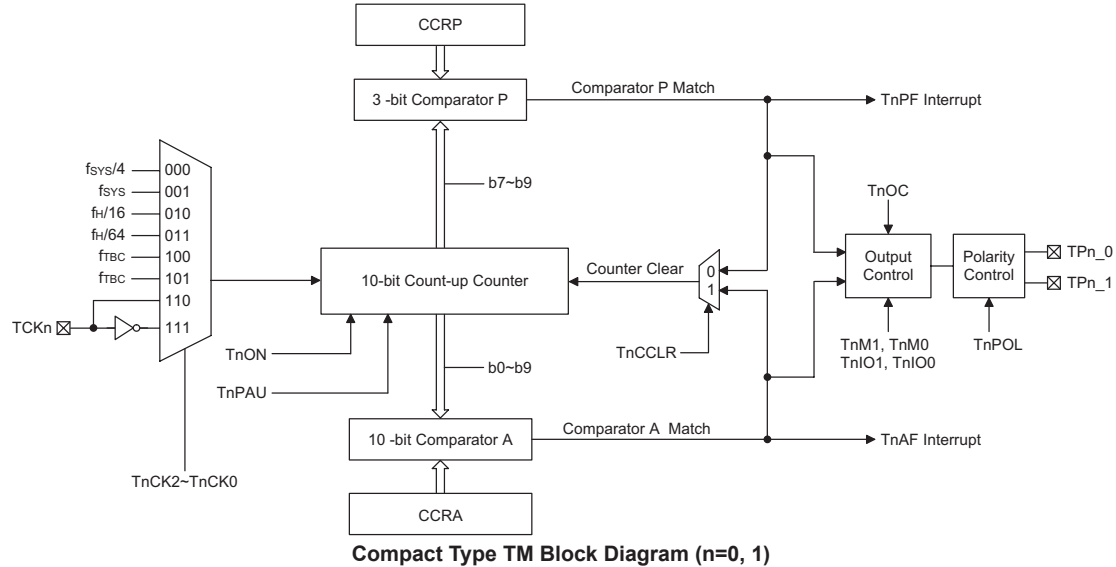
CCRP

3 -bit Comparator P

Comparator P Match

TnPF Interrupt

$f_{SYS}/4$ 000
$f_{SYS}$ 001
$f_H/16$ 010
$f_H/64$ 011
$f_{TBC}$ 100
$f_{TBC}$ 101
110
111

TCKn

b7~b9

TnOC

10-bit Count-up Counter

Counter Clear

0
1

Output Control

Polarity Control

TPn_0

TPn_1

TnON

TnPAU

TnCCLR

TnM1, TnM0
TnIO1, TnIO0

TnPOL

b0~b9

10 -bit Comparator A

Comparator A Match

TnAF Interrupt

TnCK2~TnCK0

CCRA

Compact Type TM Block Diagram (n=0, 1)